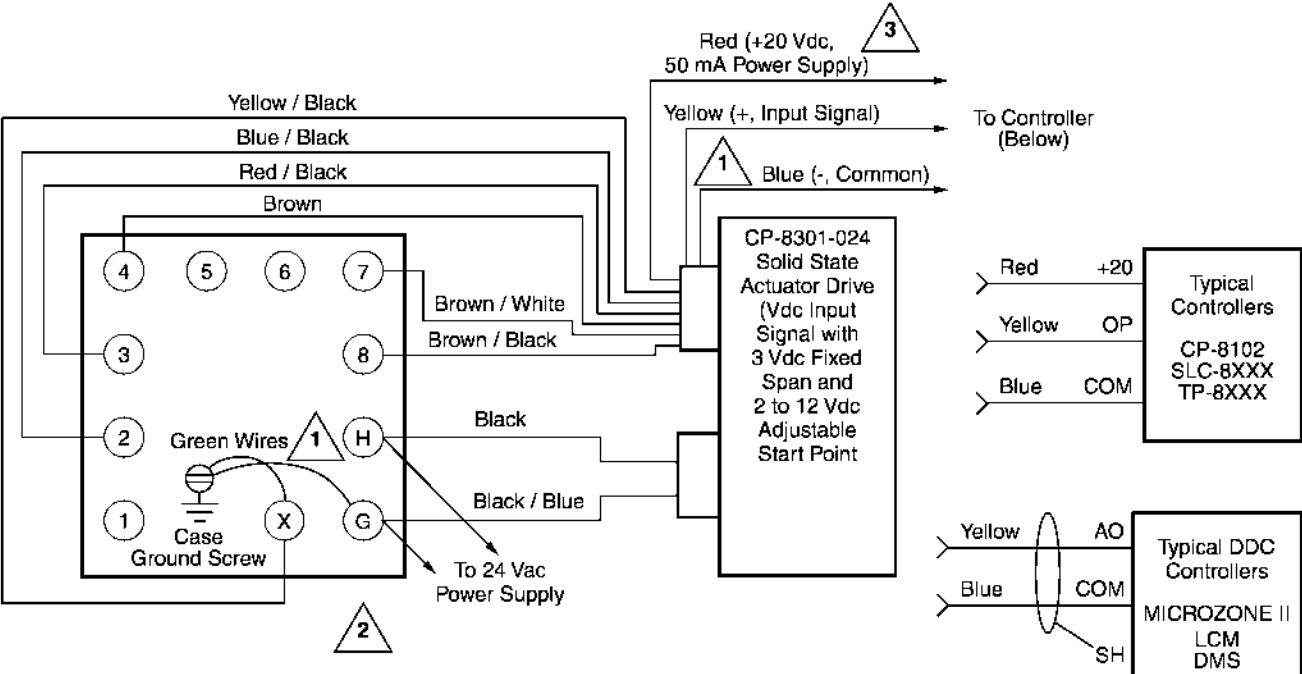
Red (+20 Vdc, 50 mA Power Supply)

3

Yellow / Black

Yellow (+, Input Signal)

To Controller (Below)

Blue / Black

1

Red / Black

Blue (-, Common)

Brown

4

5

6

7

CP-8301-024 Solid State Actuator Drive (Vdc Input Signal with 3 Vdc Fixed Span and 2 to 12 Vdc Adjustable Start Point

Red

+20

Typical Controllers

Brown / White

3

8

Brown / Black

Yellow

OP

CP-8102 SLC-8XXX TP-8XXX

Blue

COM

Black

2

Green Wires

1

H

Black / Blue

1

Case Ground Screw

X

G

Yellow

AO

Typical DDC Controllers

To 24 Vac Power Supply

Blue

COM

MICROZONE II LCM DMS

2

SH